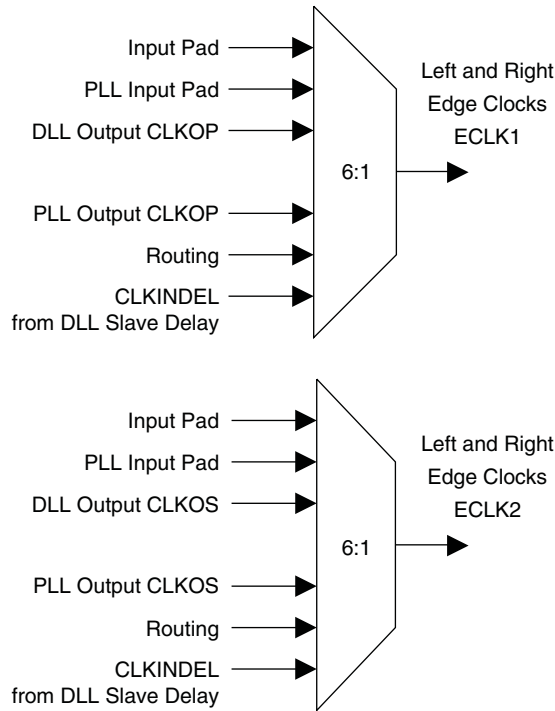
Input Pad
PLL Input Pad
DLL Output CLKOP
PLL Output CLKOP
Routing
CLKINDEL
from DLL Slave Delay

6:1

Left and Right
Edge Clocks
ECLK1

Input Pad
PLL Input Pad
DLL Output CLKOS
PLL Output CLKOS
Routing
CLKINDEL
from DLL Slave Delay

6:1

Left and Right
Edge Clocks
ECLK2